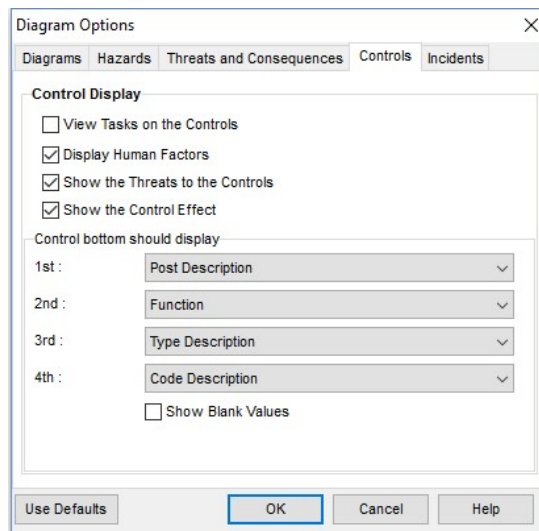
Diagram Options

Diagrams | Hazards | Threats and Consequences | Controls | Incidents

Control Display

View Tasks on the Controls

Display Human Factors

Show the Threats to the Controls

Show the Control Effect

Control bottom should display

1st : Post Description

2nd : Function

3rd : Type Description

4th : Code Description

Show Blank Values

Use Defaults | OK | Cancel | Help